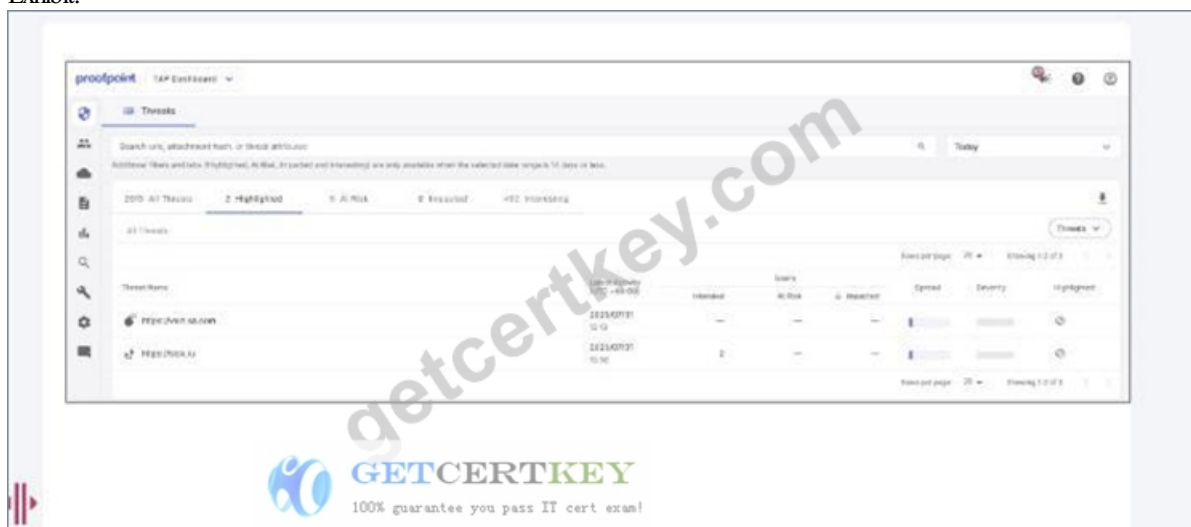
Exhibit:

proofpoint TAP Dashboard

Threats

Search urls, attachment hash, or threat attributes

Today

Additional filters and tabs (Highlighted, At Risk, Impacted and Interesting) are only available when the selected date range is 14 days or less.

2015 All Threats 2 Highlighted 0 At Risk 0 Impacted 492 Interesting

All Threats

Threats

Rows per page 25 Showing 1-2 of 2

| Threat Name | Latest Activity (UTC) | Intended | At Risk | Impacted | Spread | Severity | Highlighted |
|---|---|---|---|---|---|---|---|
| https://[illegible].com | 2023/07/31 12:13 | — | — | — | | | |
| https://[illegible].ru | 2023/07/31 10:50 | 2 | — | — | | | |

Rows per page 25 Showing 1-2 of 2

getcertkey.com

GETCERTKEY
100% guarantee you pass IT cert exam!